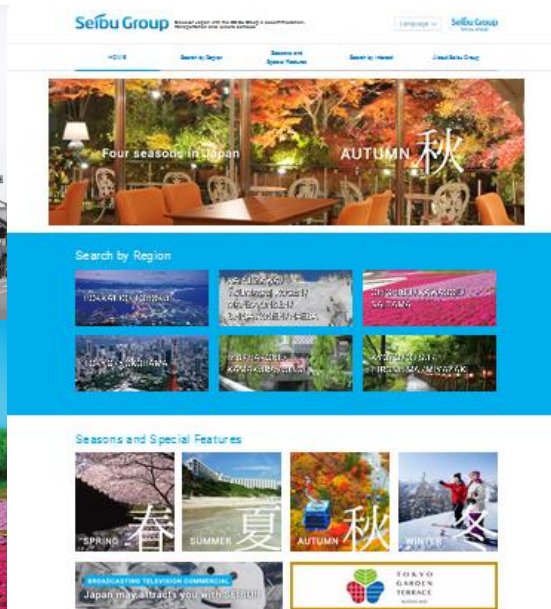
Seibu Group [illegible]

Language Seibu Group

HOME Search by Region Seasons and Special Features Search by Interest About Seibu Group

Four seasons in Japan AUTUMN 秋

Search by Region

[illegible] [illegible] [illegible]

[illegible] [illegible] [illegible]

Seasons and Special Features

SPRING 春 SUMMER 夏 AUTUMN 秋 WINTER 冬

BROADCASTING TELEVISION COMMERCIAL
Japan may attracts you with SEIBU!!

TOKYO GARDEN TERRACE